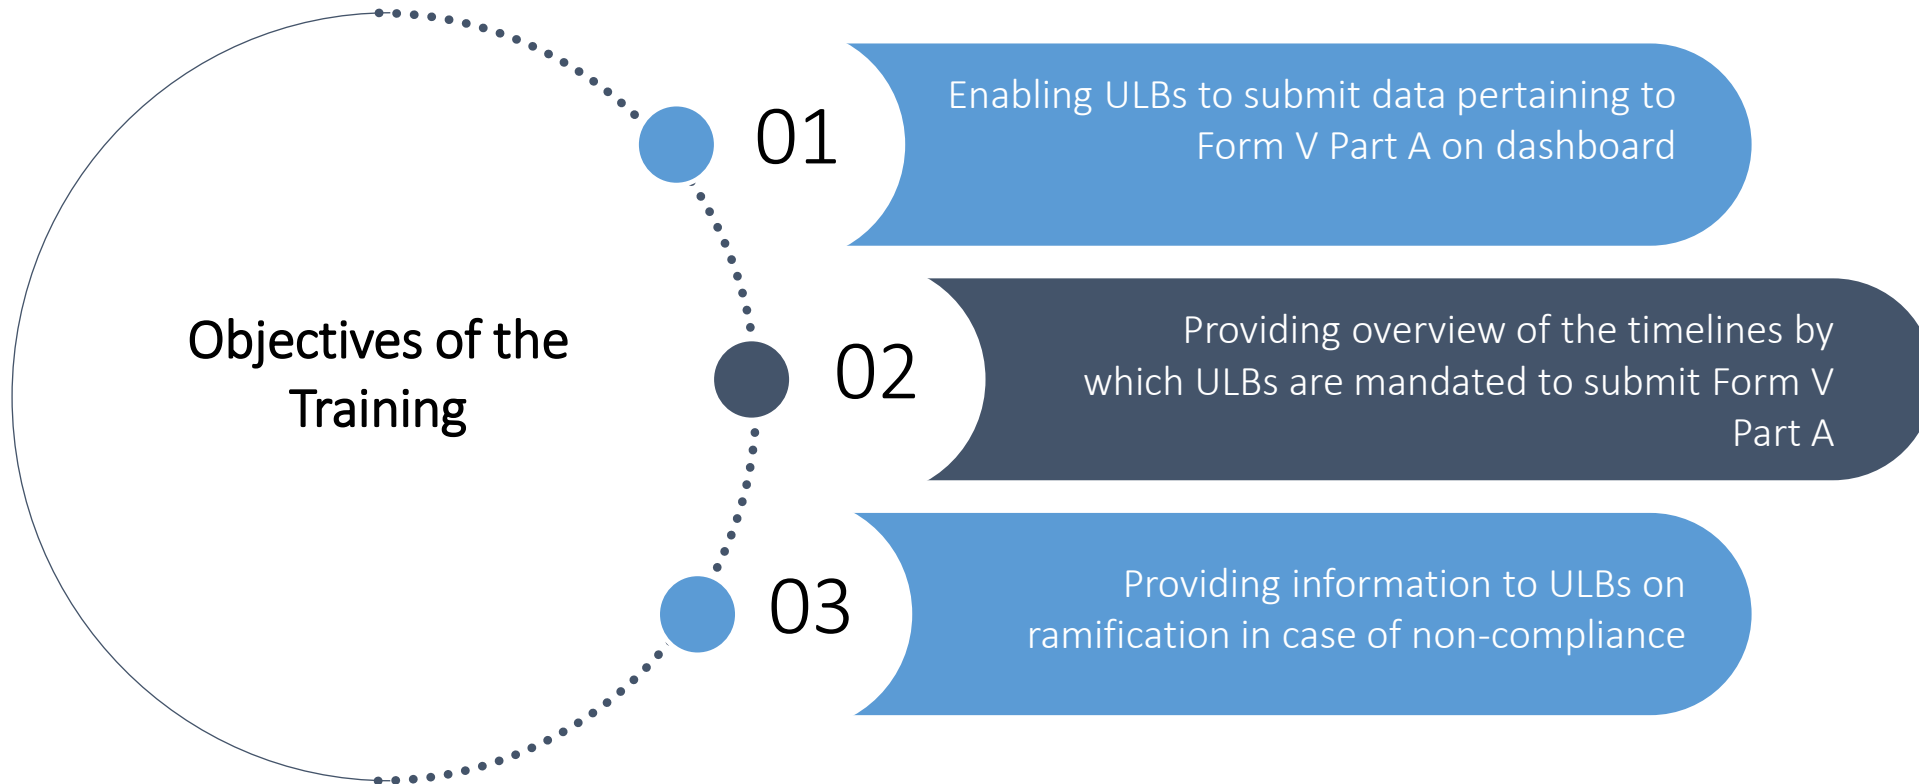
Objectives of the Training

01

Enabling ULBs to submit data pertaining to Form V Part A on dashboard

02

Providing overview of the timelines by which ULBs are mandated to submit Form V Part A

03

Providing information to ULBs on ramification in case of non-compliance